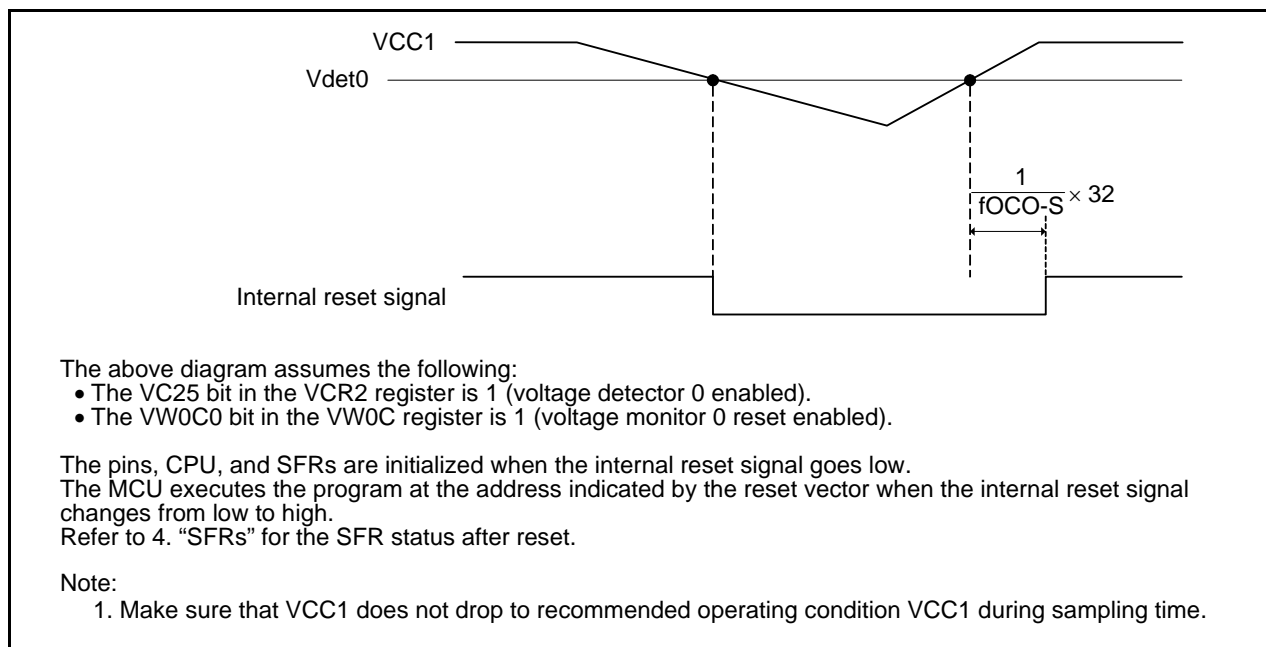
VCC1

Vdet0

$\frac{1}{\text{fOCO-S}} \times 32$

Internal reset signal

The above diagram assumes the following:
• The VC25 bit in the VCR2 register is 1 (voltage detector 0 enabled).
• The VW0C0 bit in the VW0C register is 1 (voltage monitor 0 reset enabled).

The pins, CPU, and SFRs are initialized when the internal reset signal goes low.
The MCU executes the program at the address indicated by the reset vector when the internal reset signal changes from low to high.
Refer to 4. “SFRs” for the SFR status after reset.

Note:
1. Make sure that VCC1 does not drop to recommended operating condition VCC1 during sampling time.